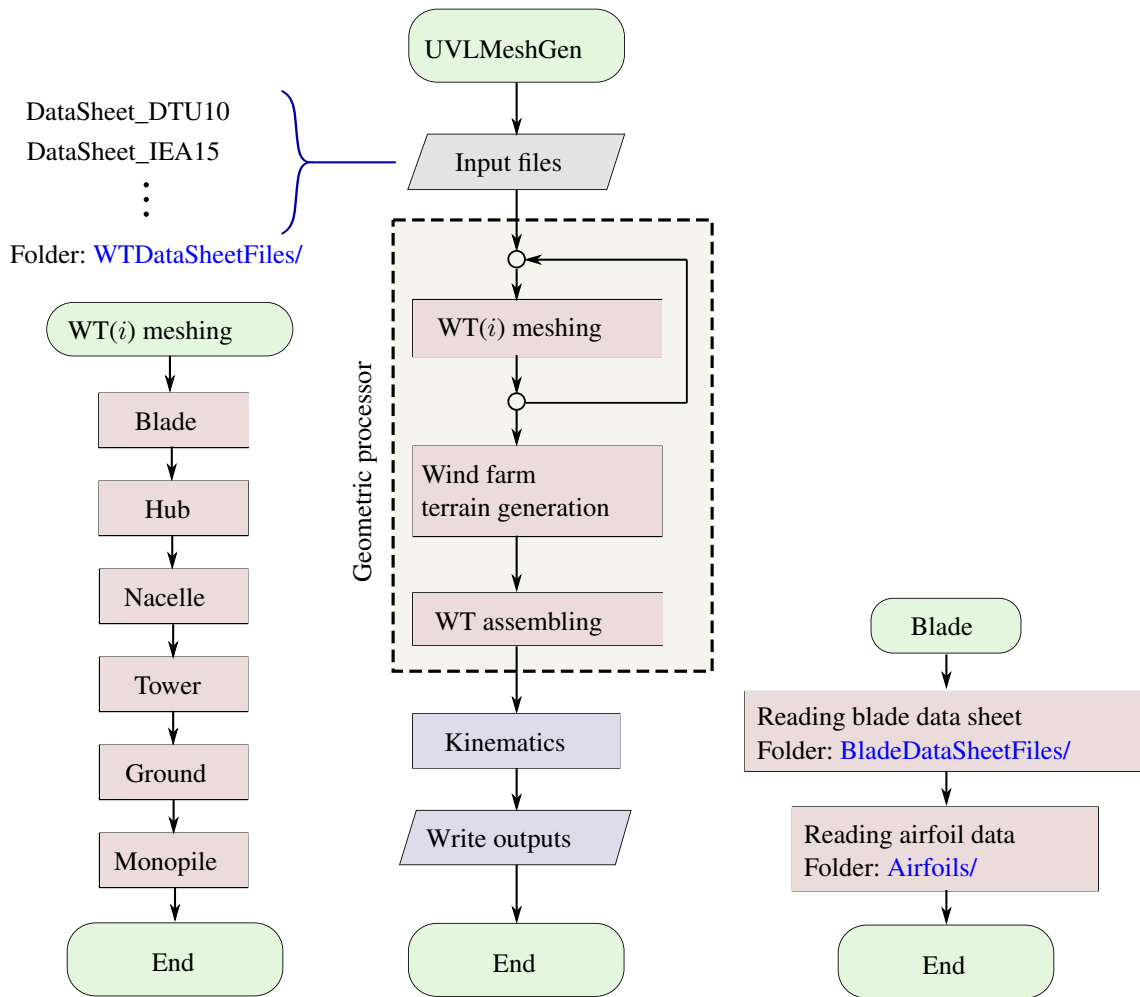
UVLMeshGen

DataSheet_DTU10
DataSheet_IEA15
⋮
Folder: WTDataSheetFiles/

Input files

Geometric processor

WT($i$) meshing

Wind farm terrain generation

WT assembling

Kinematics

Write outputs

End

WT($i$) meshing

Blade

Hub

Nacelle

Tower

Ground

Monopile

End

Blade

Reading blade data sheet
Folder: BladeDataSheetFiles/

Reading airfoil data
Folder: Airfoils/

End